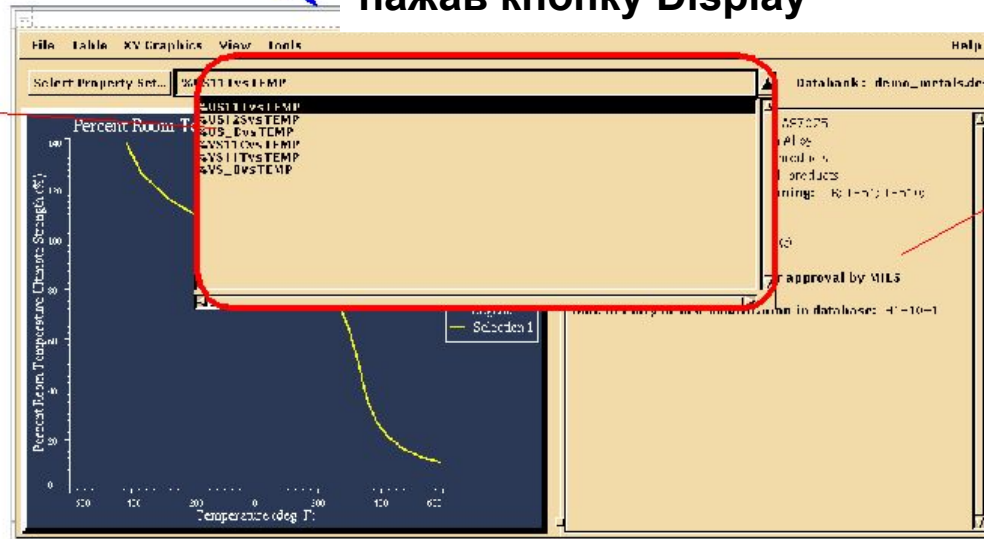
нажав кнопку Display

File Table XY Graphics View Tools

Help

Select Property Set...

%UST11vsTEMP

Databank: demo_metals.db

%UST11vsTEMP
%UST12SvsTEMP
%US_DvsTEMP
%VST10vsTEMP
%VST11TvsTEMP
%VS_DvsTEMP

Percent Room Te

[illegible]
Alloy
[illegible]
products
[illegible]

approval by MIL5

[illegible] in database: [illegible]

Selection 1

Percent Room Temperature Ultimate Strength (%)

Temperature (deg F)

0
20
40
60
80
100
120
140

-500
-400
-200
0
200
400
600